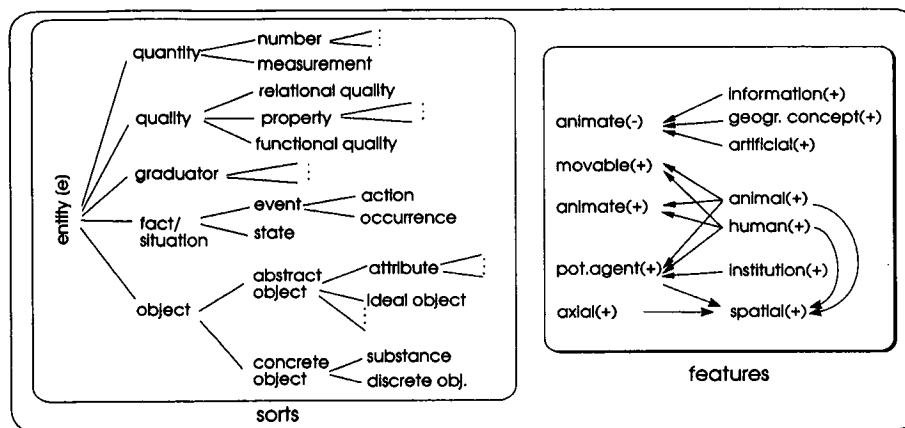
entity (e)
quantity
number
measurement
quality
relational quality
property
functional quality
graduator
fact/ situation
event
action
occurrence
state
object
abstract object
attribute
ideal object
concrete object
substance
discrete obj.
sorts

animate(-)
information(+)
geogr. concept(+)
artificial(+)
movable(+)
animate(+)
animal(+)
human(+)
pot.agent(+)
institution(+)
axial(+)
spatial(+)
features